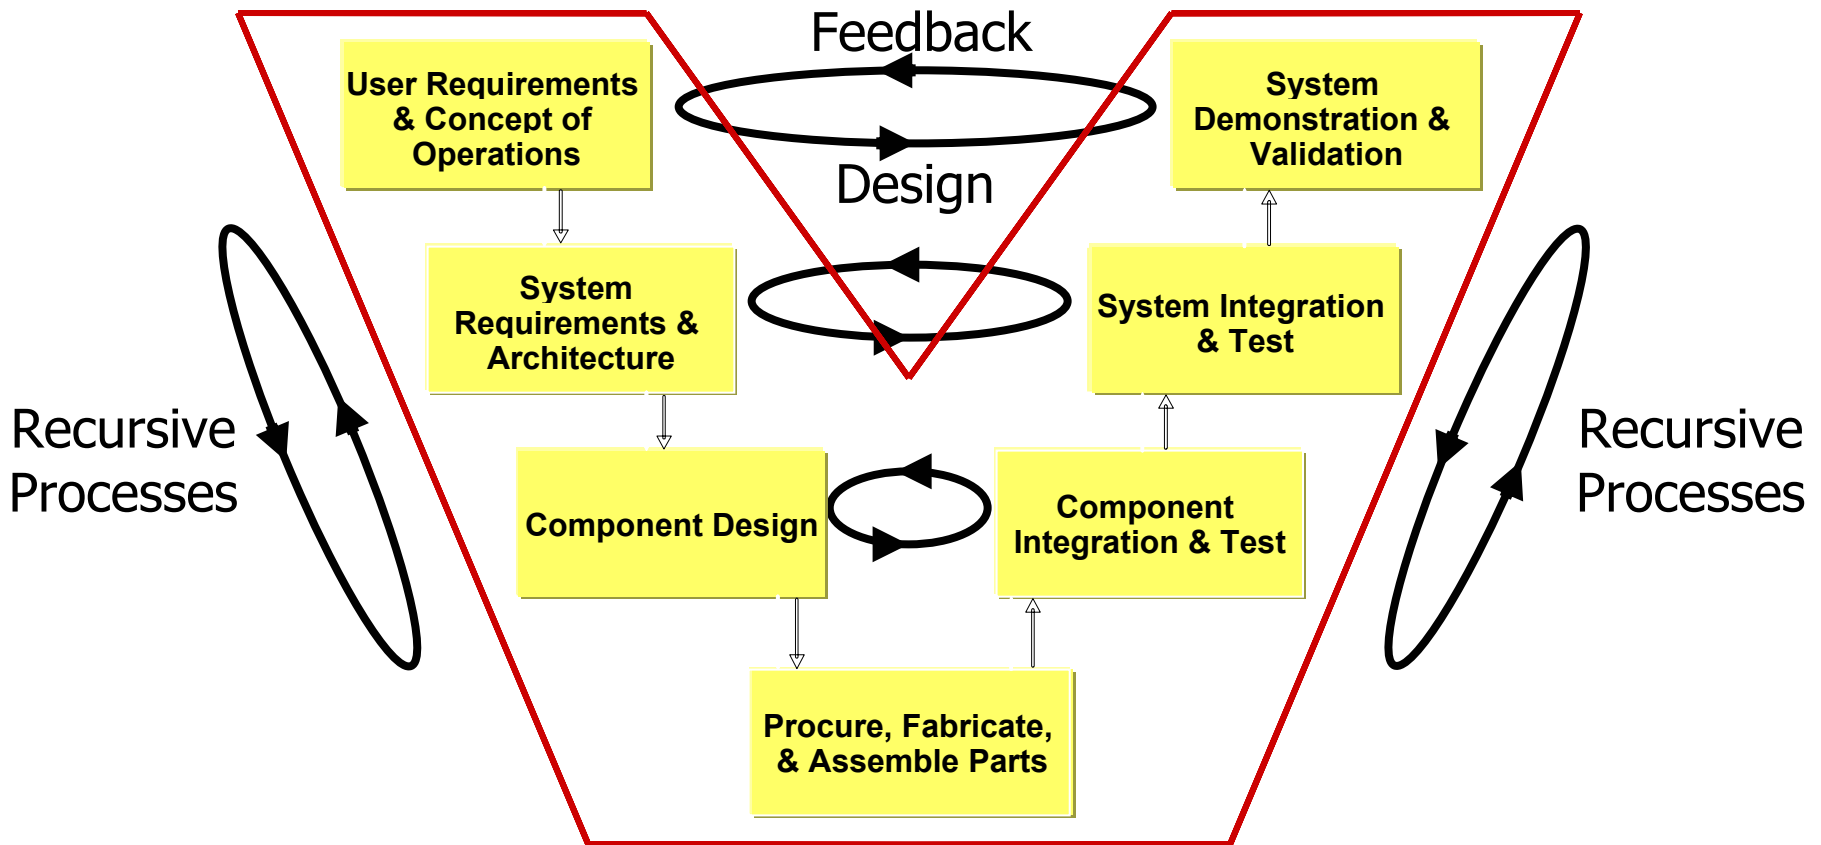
Feedback

User Requirements & Concept of Operations

System Demonstration & Validation

Design

System Requirements & Architecture

System Integration & Test

Recursive Processes

Recursive Processes

Component Design

Component Integration & Test

Procure, Fabricate, & Assemble Parts